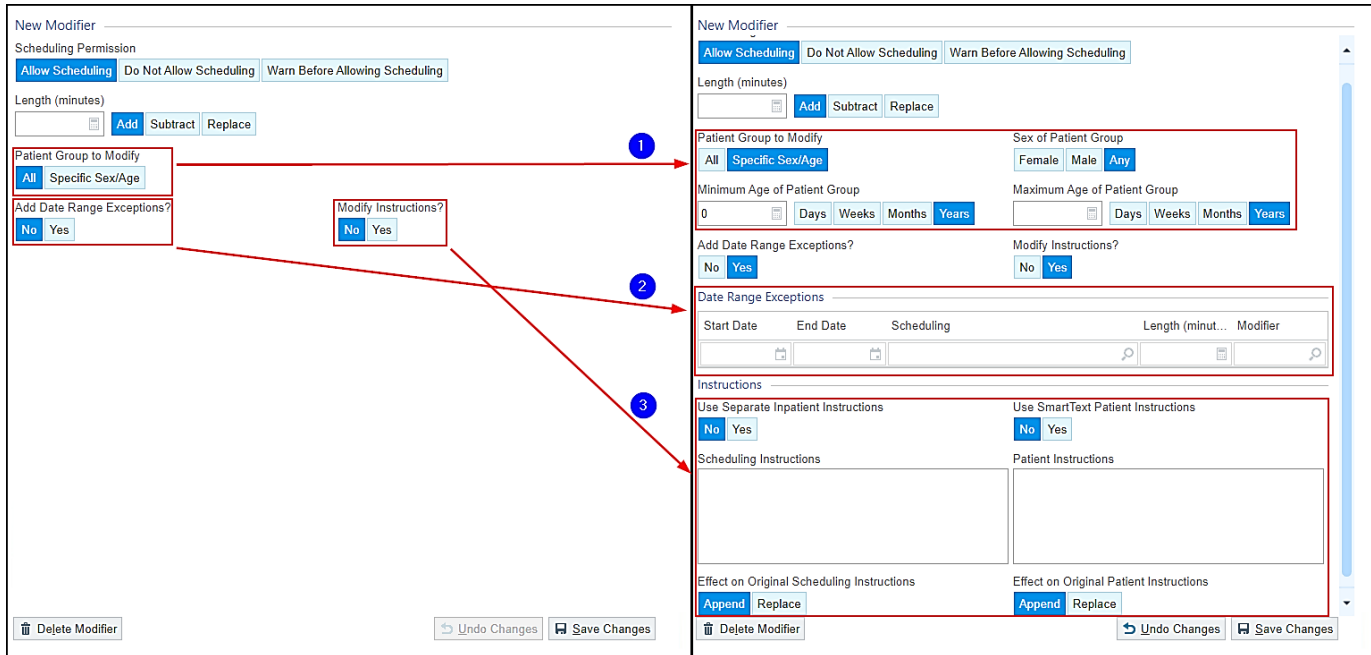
New Modifier
Scheduling Permission
Allow Scheduling | Do Not Allow Scheduling | Warn Before Allowing Scheduling
Length (minutes)
Add | Subtract | Replace
Patient Group to Modify
All | Specific Sex/Age
Add Date Range Exceptions?
No | Yes
Modify Instructions?
No | Yes
Delete Modifier
Undo Changes
Save Changes

1
2
3

New Modifier
Allow Scheduling | Do Not Allow Scheduling | Warn Before Allowing Scheduling
Length (minutes)
Add | Subtract | Replace
Patient Group to Modify
All | Specific Sex/Age
Sex of Patient Group
Female | Male | Any
Minimum Age of Patient Group
0
Days | Weeks | Months | Years
Maximum Age of Patient Group
Days | Weeks | Months | Years
Add Date Range Exceptions?
No | Yes
Modify Instructions?
No | Yes
Date Range Exceptions

| Start Date | End Date | Scheduling | Length (minut... | Modifier |
|---|---|---|---|---|
| | | | | |

Instructions
Use Separate Inpatient Instructions
No | Yes
Use SmartText Patient Instructions
No | Yes
Scheduling Instructions
Patient Instructions
Effect on Original Scheduling Instructions
Append | Replace
Effect on Original Patient Instructions
Append | Replace
Delete Modifier
Undo Changes
Save Changes